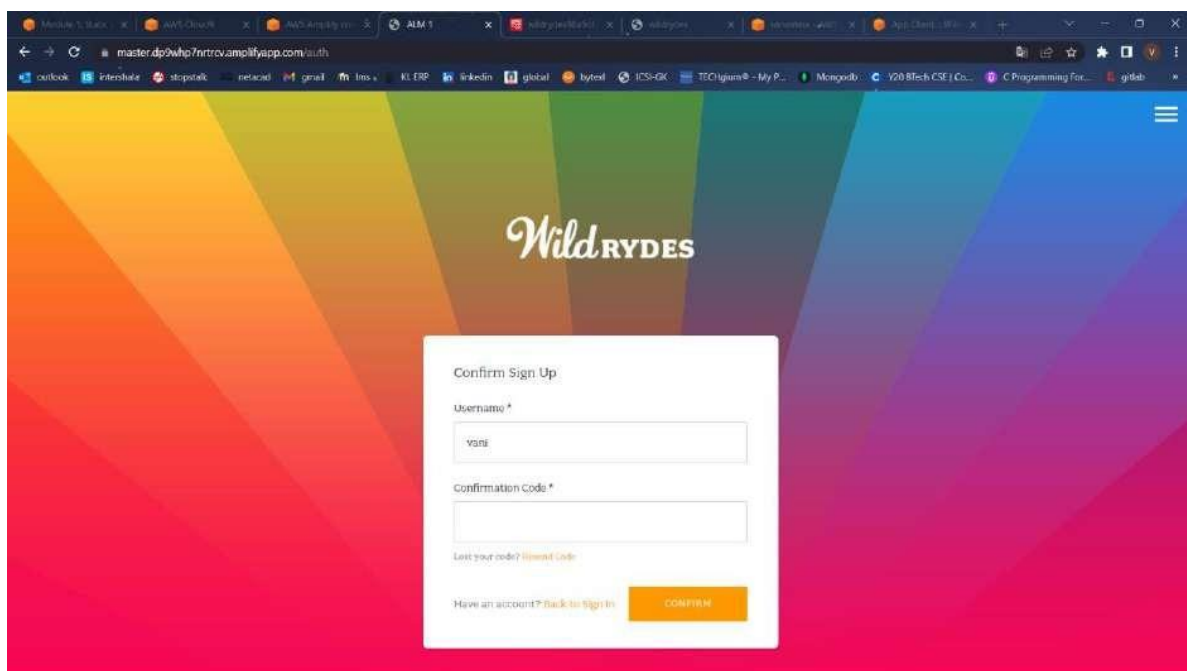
Module 1: Static | AWS Cloud9 | AWS Amplify | ALM 1 | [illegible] | wildrydes | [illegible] | App Client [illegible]

master.dp9whp7nrtrcv.amplifyapp.com/auth

outlook | internshala | stopstalk | netacad | gmail | lms | KL ERP | linkedin | global | bytexl | ICSI-GK | TECHgium® - My P... | Mongodb | Y20 BTech CSE | Co... | C Programming For... | gitlab

Wild RYDES

Confirm Sign Up

Username *

vani

Confirmation Code *

Lost your code? Resend Code

Have an account? Back to Sign In

CONFIRM